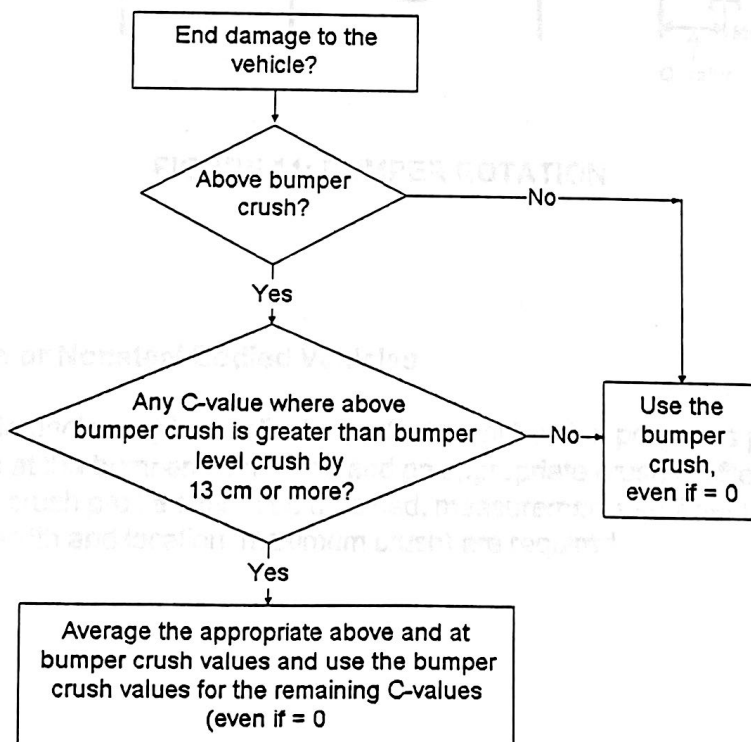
End damage to the vehicle?

Above bumper crush?

No

Yes

Any C-value where above bumper crush is greater than bumper level crush by 13 cm or more?

No

Use the bumper crush, even if = 0

Yes

Average the appropriate above and at bumper crush values and use the bumper crush values for the remaining C-values (even if = 0